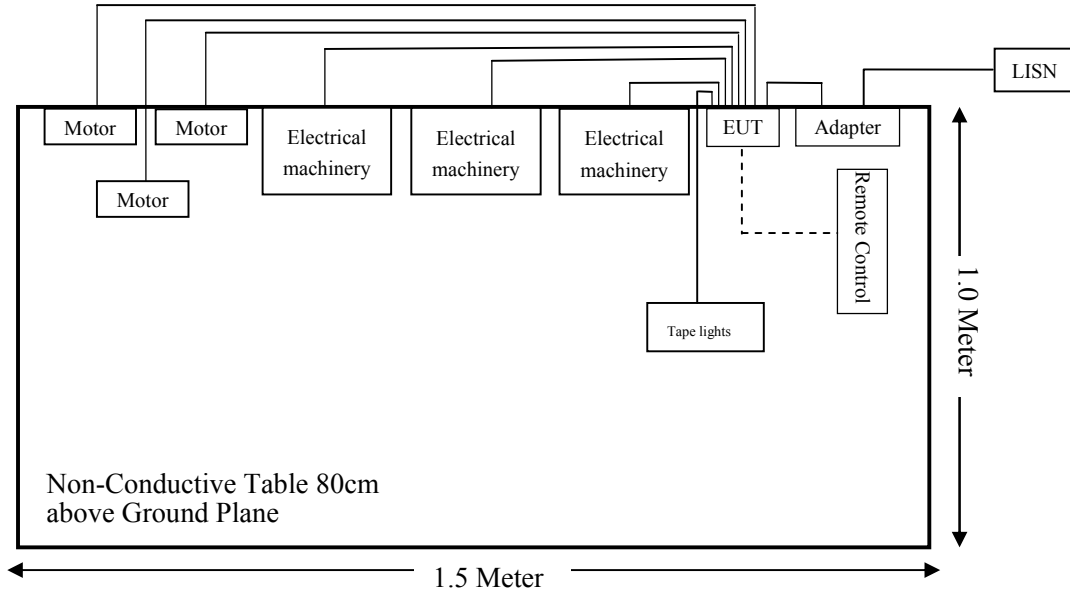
LISN

Motor

Motor

Electrical machinery

Electrical machinery

Electrical machinery

EUT

Adapter

Motor

Remote Control

Tape lights

1.0 Meter

Non-Conductive Table 80cm above Ground Plane

1.5 Meter